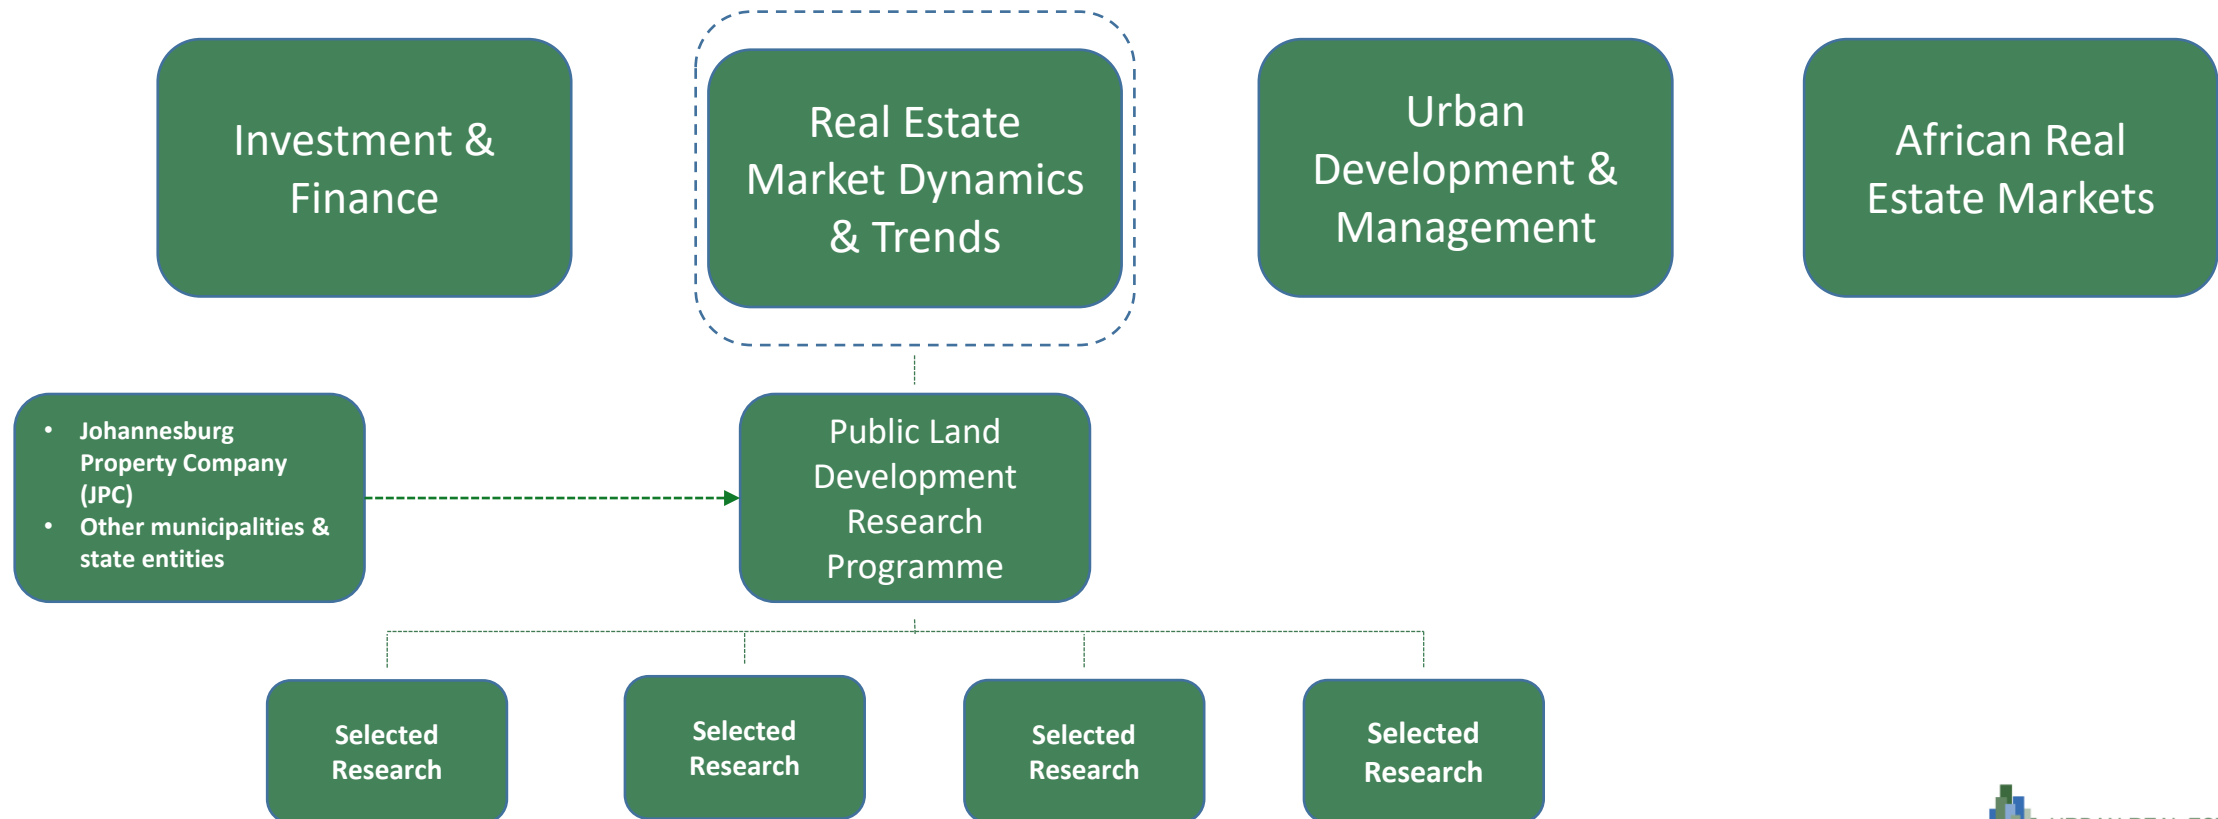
Investment & Finance

Real Estate Market Dynamics & Trends

Urban Development & Management

African Real Estate Markets

- Johannesburg Property Company (JPC)
- Other municipalities & state entities

Public Land Development Research Programme

Selected Research

Selected Research

Selected Research

Selected Research

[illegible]